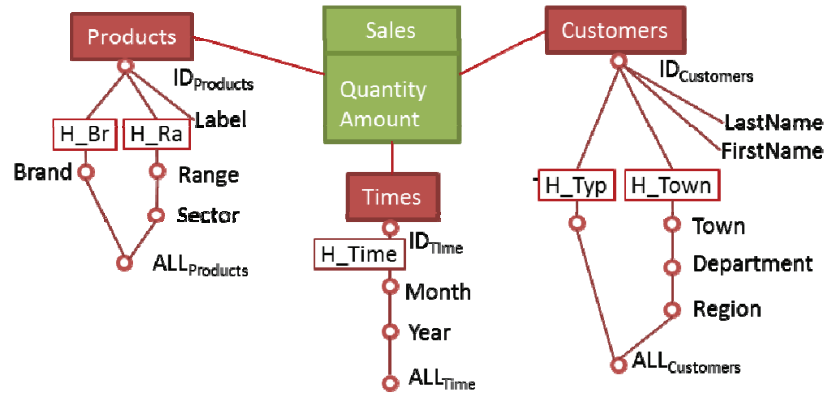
Products

Sales

Quantity
Amount

Customers

$ID_{Products}$

Label

H_Br

H_Ra

Brand

Range

Sector

$ALL_{Products}$

Times

$ID_{Time}$

H_Time

Month

Year

$ALL_{Time}$

$ID_{Customers}$

LastName

FirstName

H_Typ

H_Town

Town

Department

Region

$ALL_{Customers}$